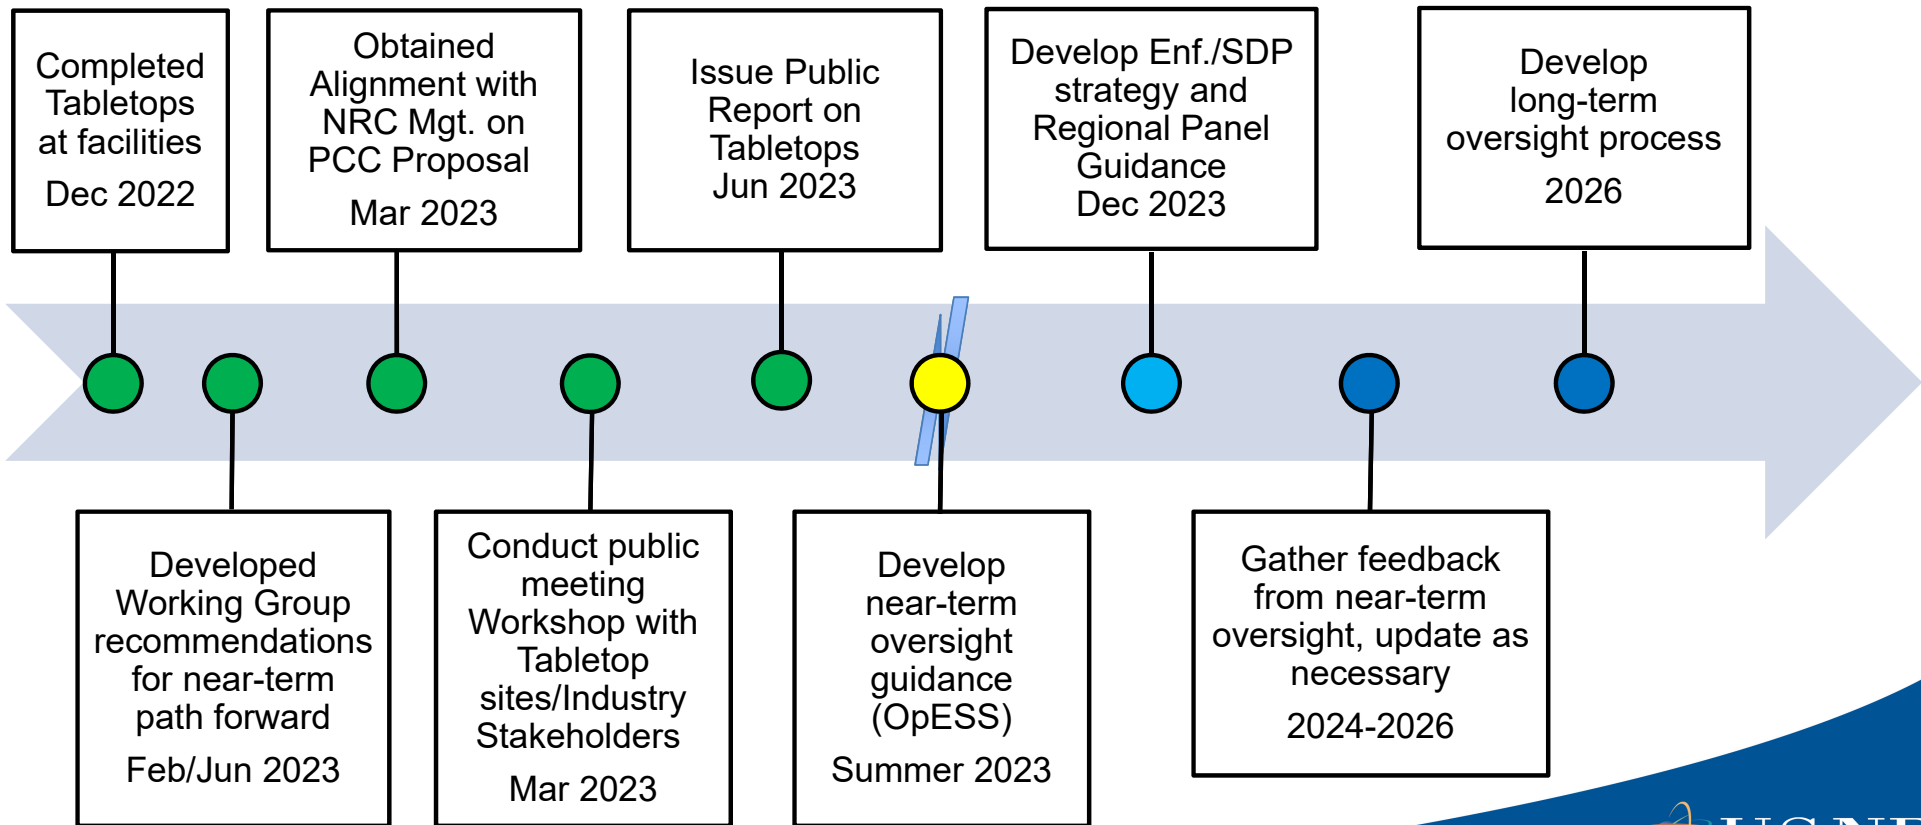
Completed Tabletops at facilities

Dec 2022

Obtained Alignment with NRC Mgt. on PCC Proposal

Mar 2023

Issue Public Report on Tabletops Jun 2023

Develop Enf./SDP strategy and Regional Panel Guidance Dec 2023

Develop long-term oversight process

2026

Developed Working Group recommendations for near-term path forward

Feb/Jun 2023

Conduct public meeting Workshop with Tabletop sites/Industry Stakeholders

Mar 2023

Develop near-term oversight guidance (OpESS)

Summer 2023

Gather feedback from near-term oversight, update as necessary

2024-2026

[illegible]